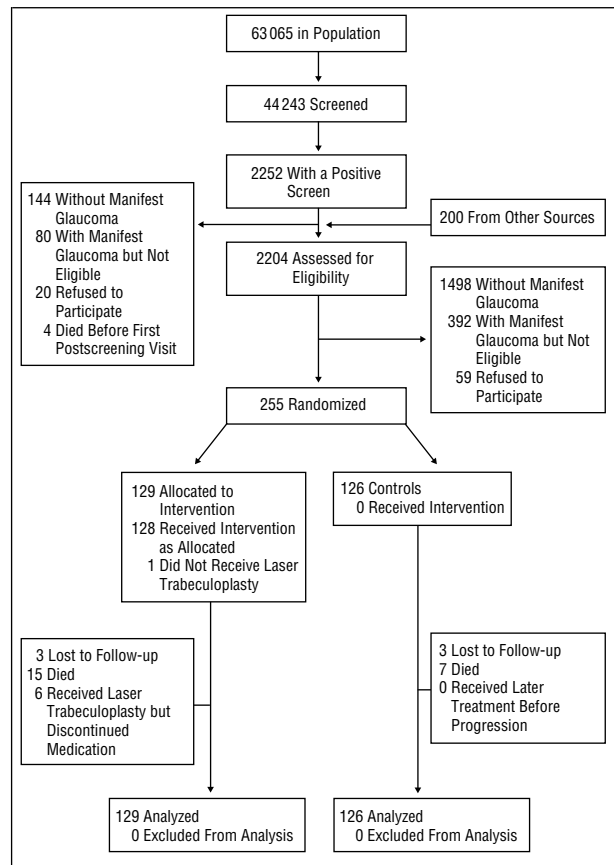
63 065 in Population

44 243 Screened

2252 With a Positive Screen

144 Without Manifest Glaucoma
80 With Manifest Glaucoma but Not Eligible
20 Refused to Participate
4 Died Before First Postscreening Visit

200 From Other Sources

2204 Assessed for Eligibility

1498 Without Manifest Glaucoma
392 With Manifest Glaucoma but Not Eligible
59 Refused to Participate

255 Randomized

129 Allocated to Intervention
128 Received Intervention as Allocated
1 Did Not Receive Laser Trabeculoplasty

126 Controls
0 Received Intervention

3 Lost to Follow-up
15 Died
6 Received Laser Trabeculoplasty but Discontinued Medication

3 Lost to Follow-up
7 Died
0 Received Later Treatment Before Progression

129 Analyzed
0 Excluded From Analysis

126 Analyzed
0 Excluded From Analysis